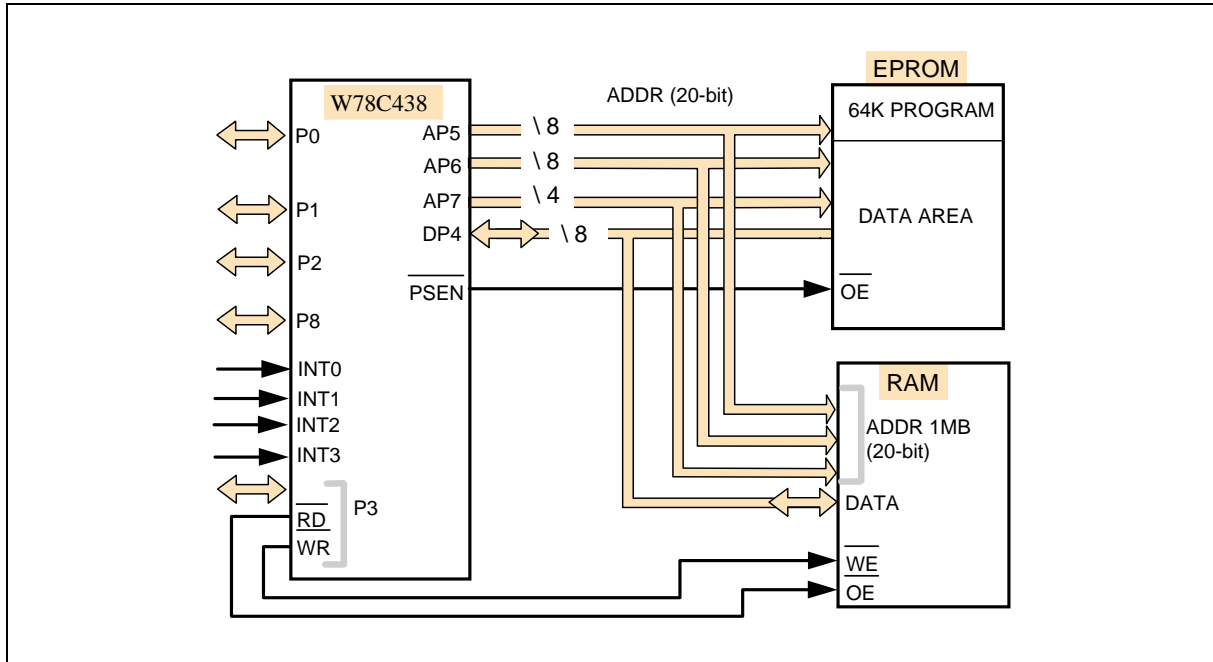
W78C438

P0

P1

P2

P8

INT0

INT1

INT2

INT3

$\overline{RD}$

$\overline{WR}$

P3

AP5

AP6

AP7

DP4

$\overline{PSEN}$

ADDR (20-bit)

\ 8

\ 8

\ 4

\ 8

EPROM

64K PROGRAM

DATA AREA

$\overline{OE}$

RAM

ADDR 1MB (20-bit)

DATA

$\overline{WE}$

$\overline{OE}$